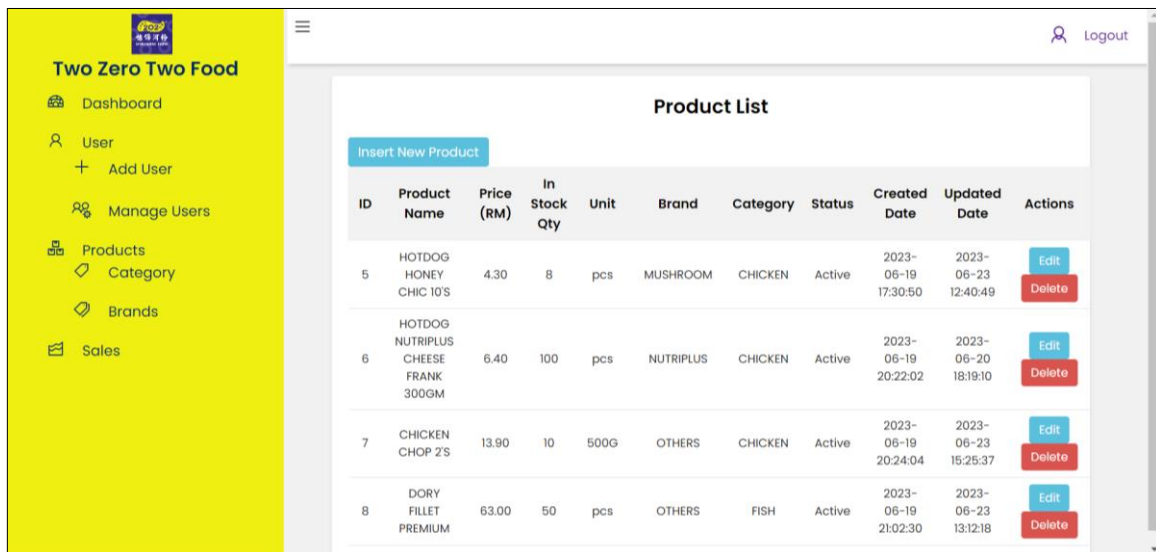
Two Zero Two Food

Dashboard

User

Add User

Manage Users

Products

Category

Brands

Sales

Logout

Product List

Insert New Product

| ID | Product Name | Price (RM) | In Stock Qty | Unit | Brand | Category | Status | Created Date | Updated Date | Actions |
|---|---|---|---|---|---|---|---|---|---|---|
| 5 | HOTDOG HONEY CHIC 10'S | 4.30 | 8 | pcs | MUSHROOM | CHICKEN | Active | 2023-06-19 17:30:50 | 2023-06-23 12:40:49 | Edit Delete |
| 6 | HOTDOG NUTRIPLUS CHEESE FRANK 300GM | 6.40 | 100 | pcs | NUTRIPLUS | CHICKEN | Active | 2023-06-19 20:22:02 | 2023-06-20 18:19:10 | Edit Delete |
| 7 | CHICKEN CHOP 2'S | 13.90 | 10 | 500G | OTHERS | CHICKEN | Active | 2023-06-19 20:24:04 | 2023-06-23 15:25:37 | Edit Delete |
| 8 | DORY FILLET PREMIUM | 63.00 | 50 | pcs | OTHERS | FISH | Active | 2023-06-19 21:02:30 | 2023-06-23 13:12:18 | Edit Delete |